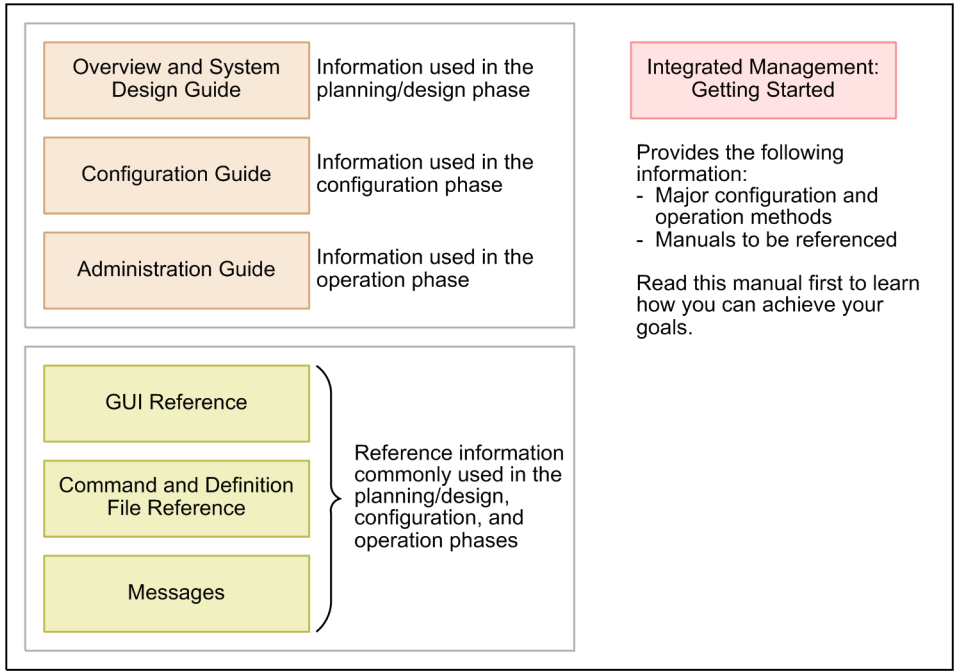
Overview and System Design Guide

Information used in the planning/design phase

Configuration Guide

Information used in the configuration phase

Administration Guide

Information used in the operation phase

GUI Reference

Command and Definition File Reference

Messages

Reference information commonly used in the planning/design, configuration, and operation phases

Integrated Management: Getting Started

Provides the following information:
- Major configuration and operation methods
- Manuals to be referenced

Read this manual first to learn how you can achieve your goals.